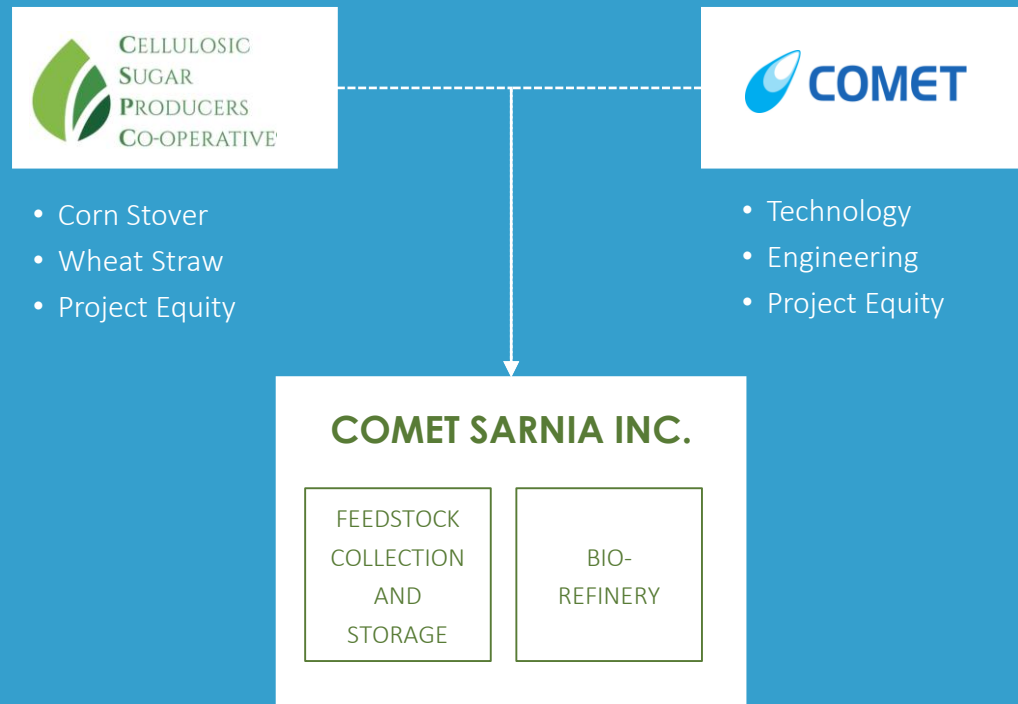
CELLULOSIC SUGAR PRODUCERS CO-OPERATIVE

COMET

• Corn Stover
• Wheat Straw
• Project Equity

• Technology
• Engineering
• Project Equity

COMET SARNIA INC.

FEEDSTOCK COLLECTION AND STORAGE

BIO-REFINERY